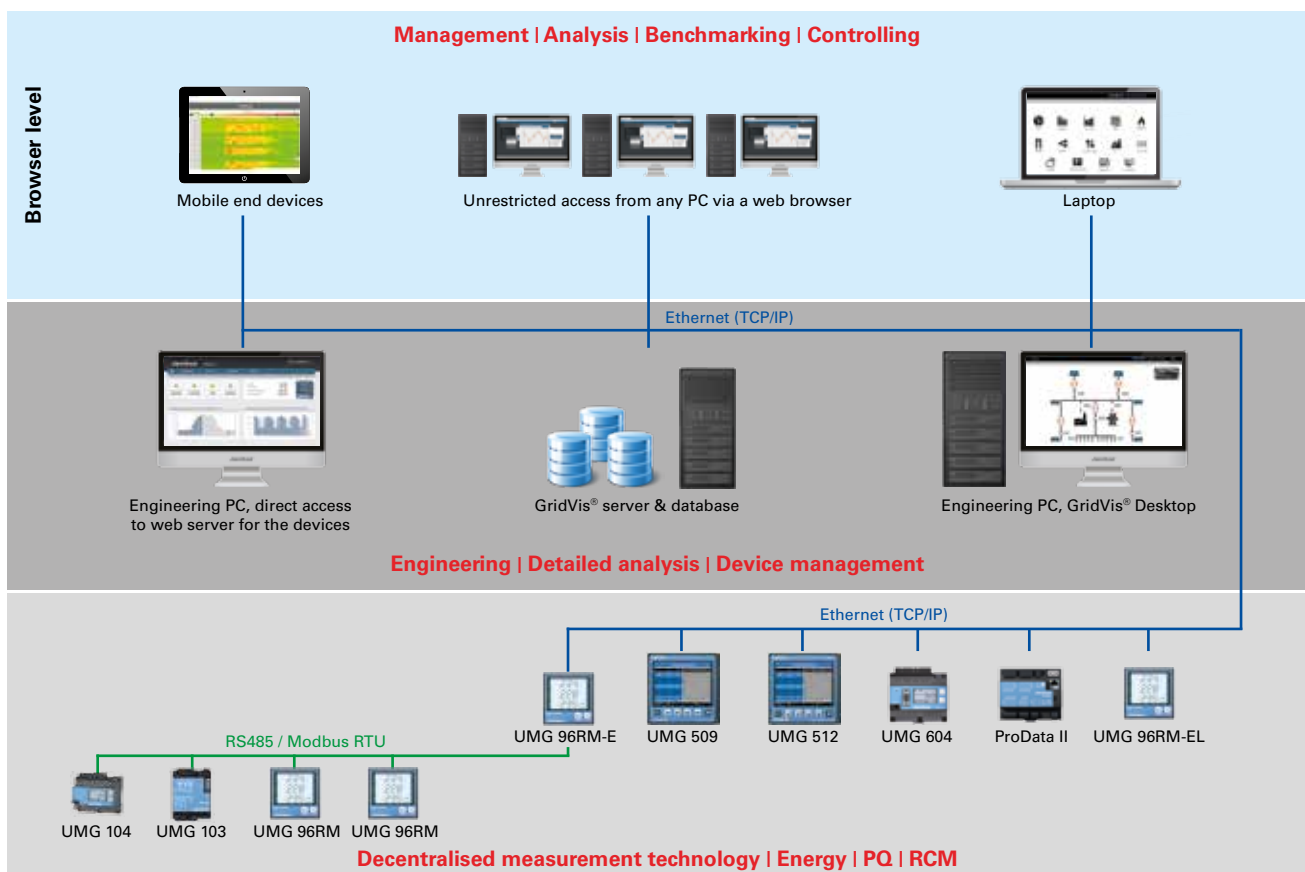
Management | Analysis | Benchmarking | Controlling

Browser level

Mobile end devices

Unrestricted access from any PC via a web browser

Laptop

Ethernet (TCP/IP)

Engineering PC, direct access to web server for the devices

GridVis® server & database

Engineering PC, GridVis® Desktop

Engineering | Detailed analysis | Device management

Ethernet (TCP/IP)

UMG 96RM-E

UMG 509

UMG 512

UMG 604

ProData II

UMG 96RM-EL

RS485 / Modbus RTU

UMG 104

UMG 103

UMG 96RM

UMG 96RM

Decentralised measurement technology | Energy | PQ | RCM